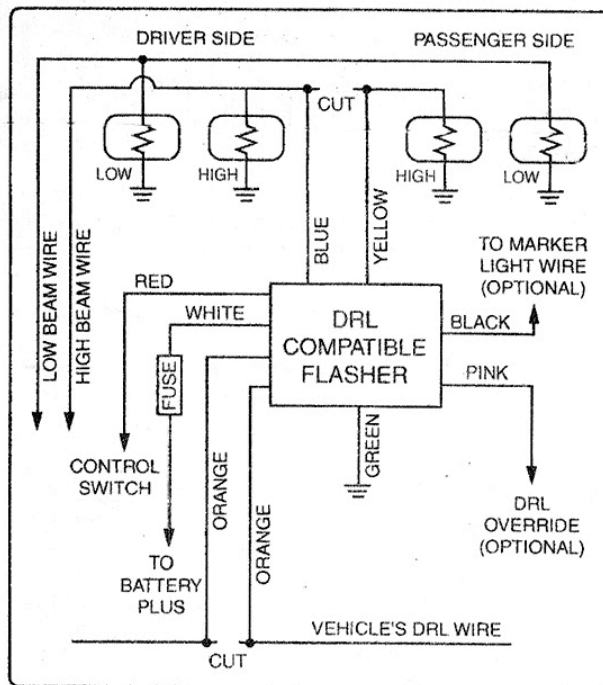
DRIVER SIDE
PASSENGER SIDE
CUT
LOW
HIGH
HIGH
LOW
LOW BEAM WIRE
HIGH BEAM WIRE
BLUE
YELLOW
TO MARKER LIGHT WIRE (OPTIONAL)
RED
WHITE
DRL COMPATIBLE FLASHER
BLACK
PINK
FUSE
GREEN
CONTROL SWITCH
ORANGE
ORANGE
DRL OVERRIDE (OPTIONAL)
TO BATTERY PLUS
VEHICLE'S DRL WIRE
CUT